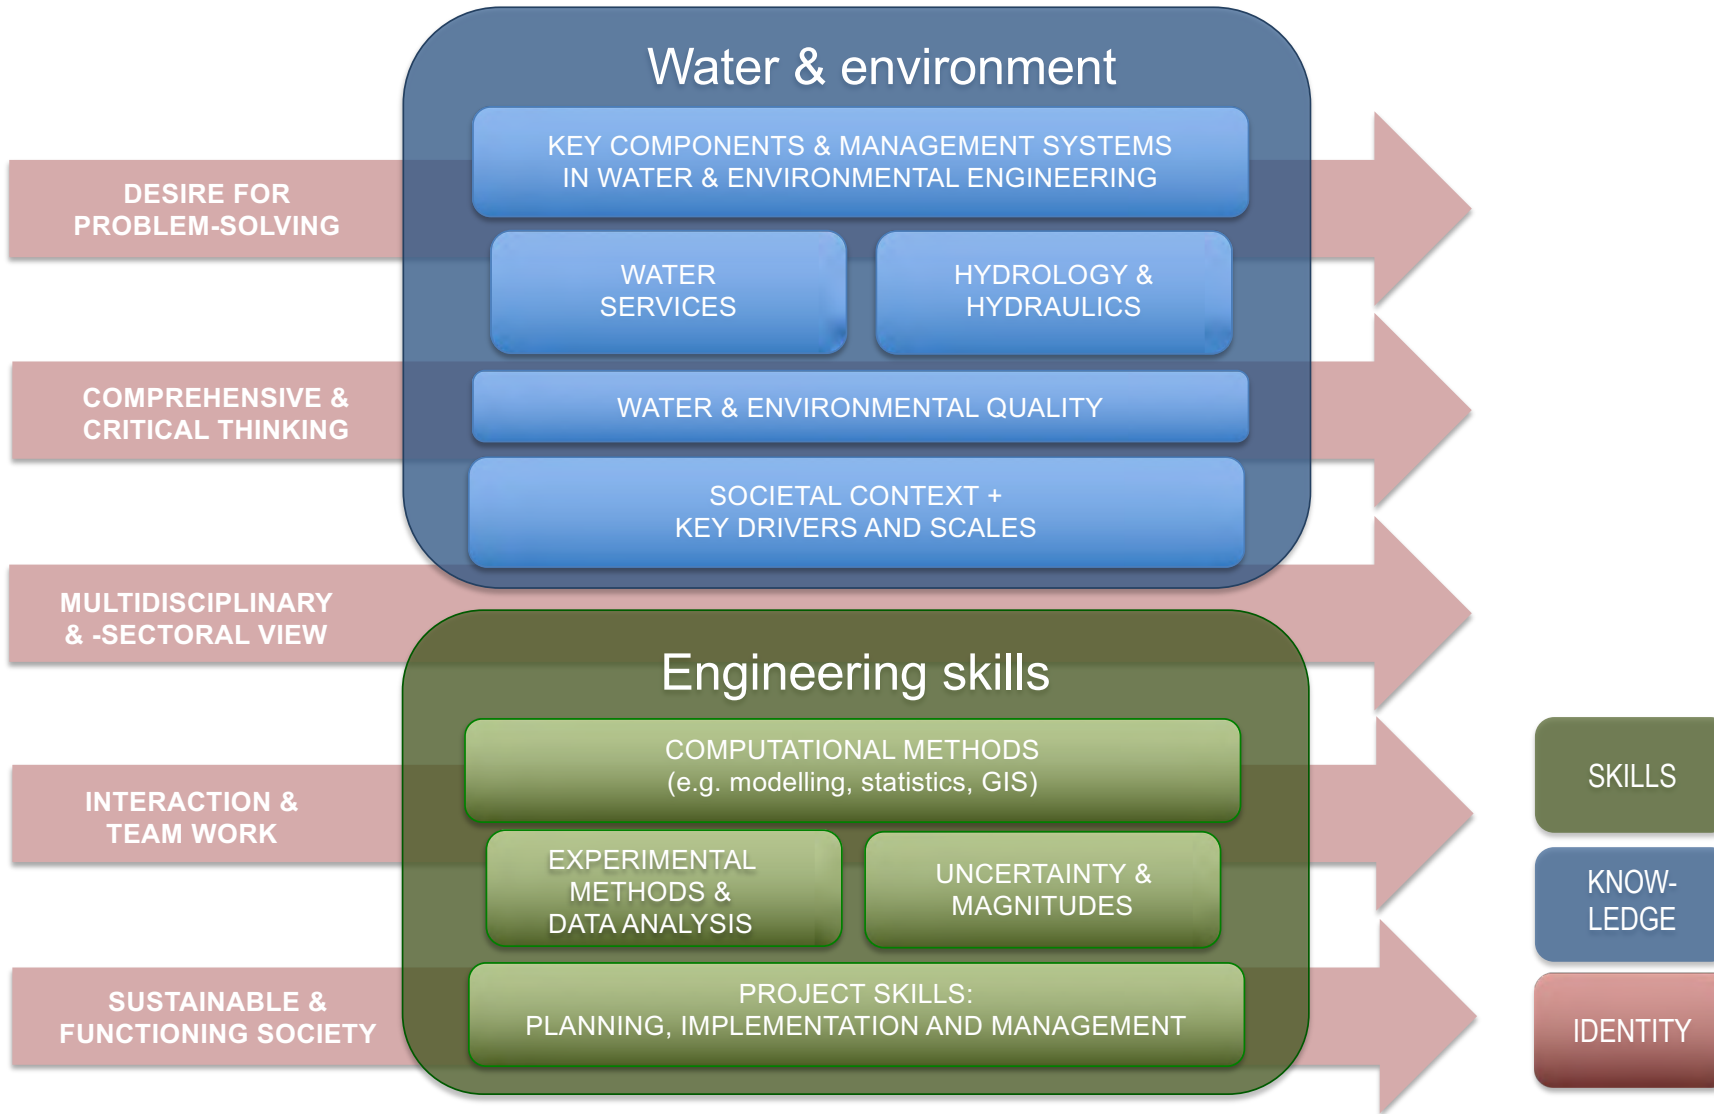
Water & environment

KEY COMPONENTS & MANAGEMENT SYSTEMS IN WATER & ENVIRONMENTAL ENGINEERING

WATER SERVICES

HYDROLOGY & HYDRAULICS

WATER & ENVIRONMENTAL QUALITY

SOCIETAL CONTEXT + KEY DRIVERS AND SCALES

DESIRE FOR PROBLEM-SOLVING

COMPREHENSIVE & CRITICAL THINKING

MULTIDISCIPLINARY & -SECTORAL VIEW

INTERACTION & TEAM WORK

SUSTAINABLE & FUNCTIONING SOCIETY

Engineering skills

COMPUTATIONAL METHODS (e.g. modelling, statistics, GIS)

EXPERIMENTAL METHODS & DATA ANALYSIS

UNCERTAINTY & MAGNITUDES

PROJECT SKILLS: PLANNING, IMPLEMENTATION AND MANAGEMENT

SKILLS

KNOW-LEDGE

IDENTITY